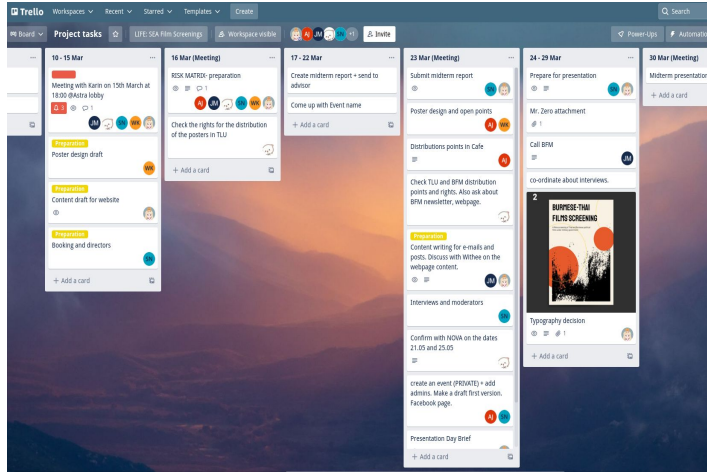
Trello Workspaces Recent Starred Templates Create

Search

Board Project tasks LIFE: SEA Film Screenings Workspace visible +1 Invite Power-Ups Automation

10 - 15 Mar

Meeting with Karin on 15th March at 18:00 @Astra lobby

3 1

JM WK

Preparation
Poster design draft

WK

Preparation
Content draft for website

Preparation
Booking and directors

+ Add a card

16 Mar (Meeting)

RISK MATRIX- preparation

1

AJ JM WK

Check the rights for the distribution of the posters in TLU

+ Add a card

17 - 22 Mar

Create midterm report + send to advisor

Come up with Event name

+ Add a card

23 Mar (Meeting)

Submit midterm report

Poster design and open points

AJ WK

Distributions points in Cafe

AJ

Check TLU and BFM distribution points and rights. Also ask about BPM newsletter, webpage.

Preparation
Content writing for e-mails and posts. Discuss with Withee on the webpage content.

JM

Interviews and moderators

Confirm with NOVA on the dates 21.05 and 25.05

create an event (PRIVATE) + add admins. Make a draft first version. Facebook page.

AJ

Presentation Day Brief

+ Add a card

24 - 29 Mar

Prepare for presentation

Mr. Zero attachment

1

Call BFM

JM

co-ordinate about interviews.

2

BURMESE-THAI FILMS SCREENING

Typography decision

1

+ Add a card

30 Mar (Meeting)

Midterm presentation

+ Add a card